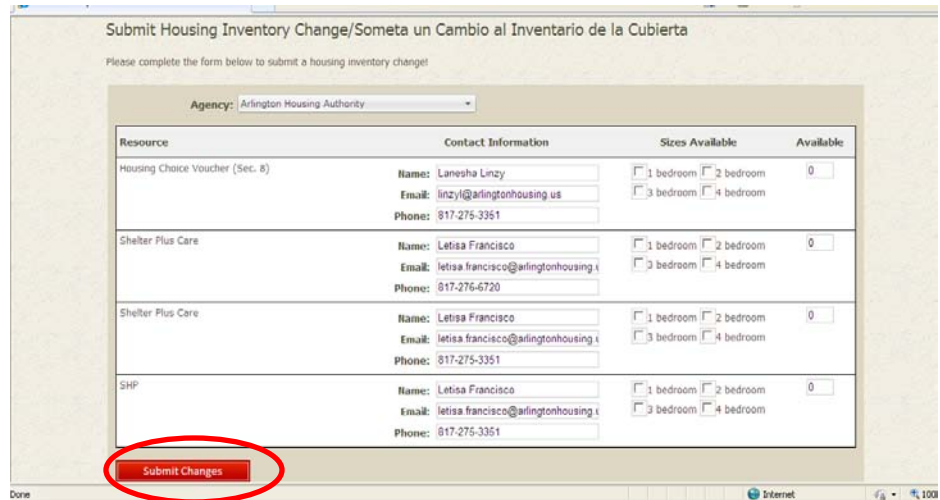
Submit Housing Inventory Change/Someta un Cambio al Inventario de la Cubierta

Please complete the form below to submit a housing inventory change!

Agency: Arlington Housing Authority

| Resource | Contact Information | Sizes Available | Available |
|---|---|---|---|
| Housing Choice Voucher (Sec. 8) | Name: Lanesha Linzy<br>Email: linzyl@arlingtonhousing.us<br>Phone: 817-275-3361 | 1 bedroom 2 bedroom<br>3 bedroom 4 bedroom | 0 |
| Shelter Plus Care | Name: Letisa Francisco<br>Email: letisa.francisco@arlingtonhousing.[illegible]<br>Phone: 817-276-6720 | 1 bedroom 2 bedroom<br>3 bedroom 4 bedroom | 0 |
| Shelter Plus Care | Name: Letisa Francisco<br>Email: letisa.francisco@arlingtonhousing.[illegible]<br>Phone: 817-275-3351 | 1 bedroom 2 bedroom<br>3 bedroom 4 bedroom | 0 |
| SHP | Name: Letisa Francisco<br>Email: letisa.francisco@arlingtonhousing.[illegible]<br>Phone: 817-275-3351 | 1 bedroom 2 bedroom<br>3 bedroom 4 bedroom | 0 |

Submit Changes

Done
Internet
100